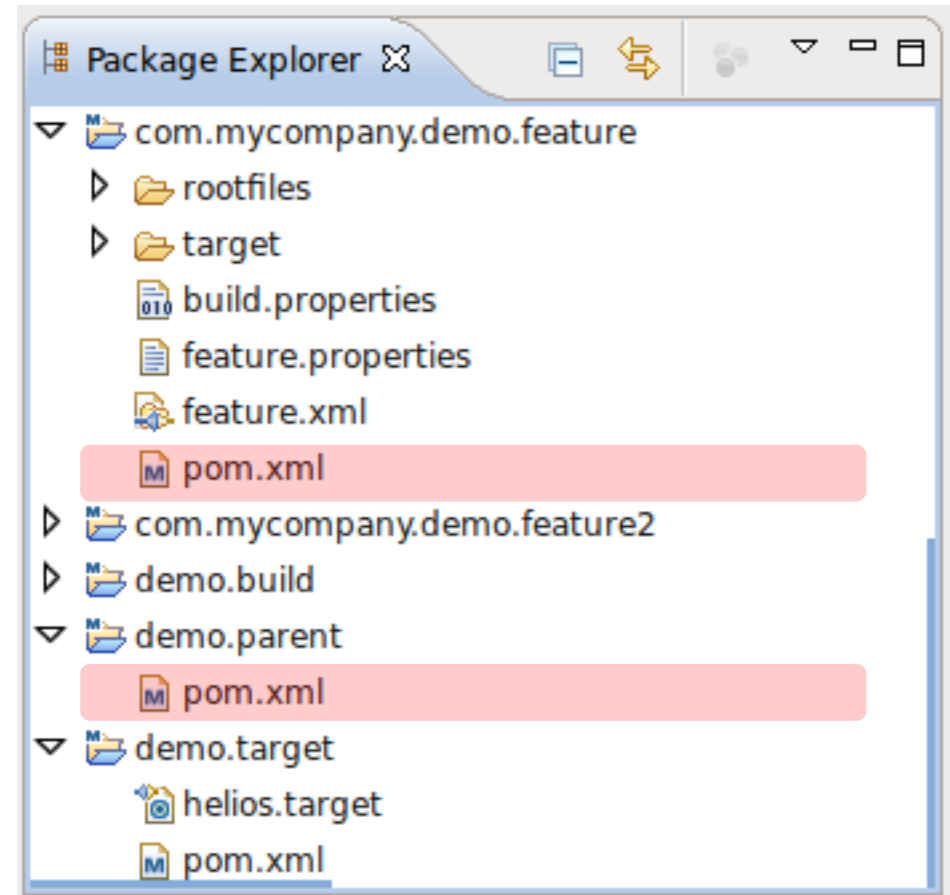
Package Explorer

com.mycompany.demo.feature
rootfiles
target
build.properties
feature.properties
feature.xml
pom.xml
com.mycompany.demo.feature2
demo.build
demo.parent
pom.xml
demo.target
helios.target
pom.xml